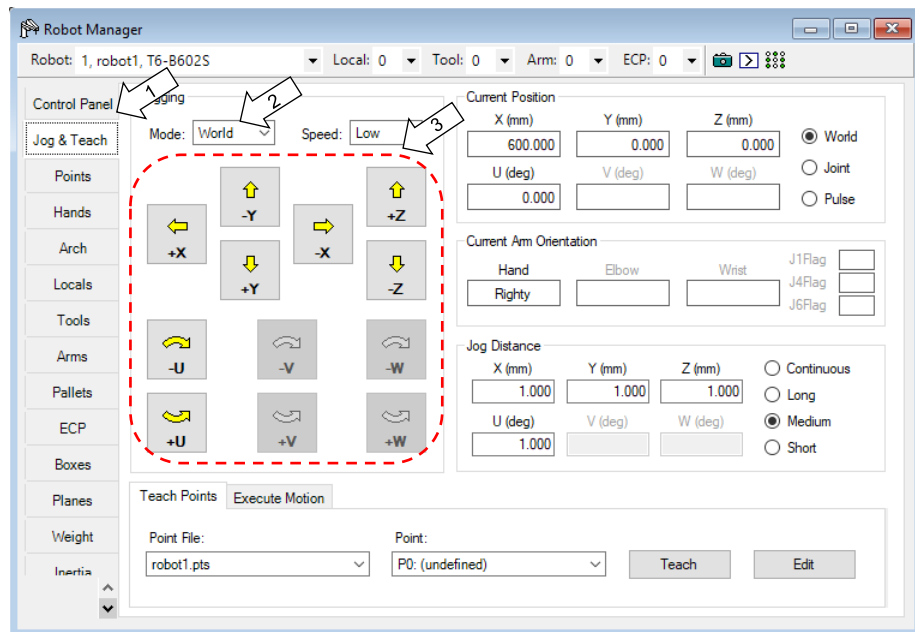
Robot Manager

Robot: 1, robot1, T6-B602S Local: 0 Tool: 0 Arm: 0 ECP: 0

Control Panel
Jog & Teach
Points
Hands
Arch
Locals
Tools
Arms
Pallets
ECP
Boxes
Planes
Weight
Inertia

1
2
3

Jogging
Mode: World
Speed: Low

-Y
+X
-X
+Z
+Y
-Z
-U
-V
-W
+U
+V
+W

Current Position
X (mm) 600.000
Y (mm) 0.000
Z (mm) 0.000
U (deg) 0.000
V (deg)
W (deg)
World
Joint
Pulse

Current Arm Orientation
Hand Righty
Elbow
Wrist
J1Flag
J4Flag
J6Flag

Jog Distance
X (mm) 1.000
Y (mm) 1.000
Z (mm) 1.000
U (deg) 1.000
V (deg)
W (deg)
Continuous
Long
Medium
Short

Teach Points
Execute Motion

Point File: robot1.pts
Point: P0: (undefined)
Teach
Edit